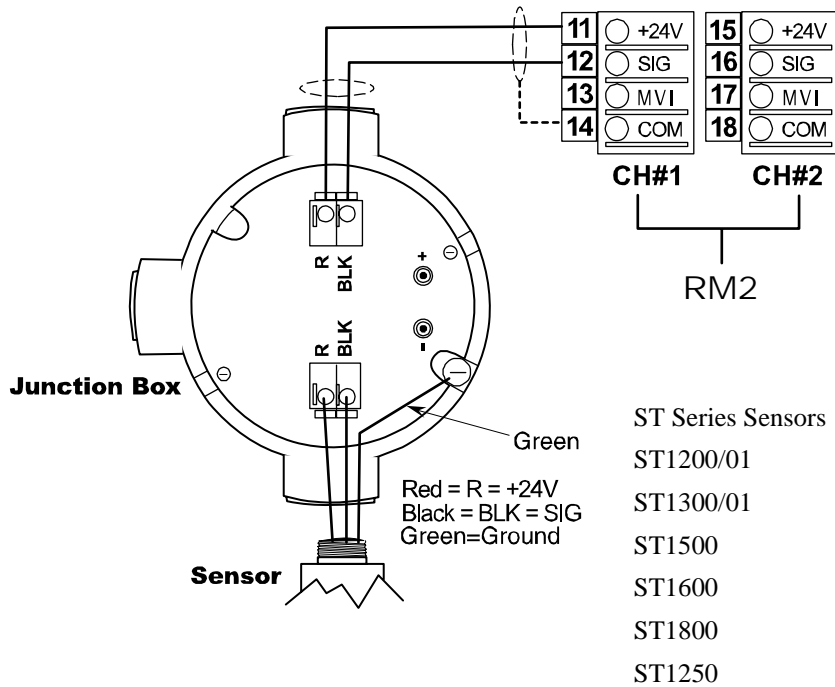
11 +24V
12 SIG
13 MVI
14 COM
15 +24V
16 SIG
17 MVI
18 COM
CH#1
CH#2
RM2

R
BLK
+
-
R
BLK

Junction Box

Green

Red = R = +24V
Black = BLK = SIG
Green=Ground

Sensor

ST Series Sensors
ST1200/01
ST1300/01
ST1500
ST1600
ST1800
ST1250